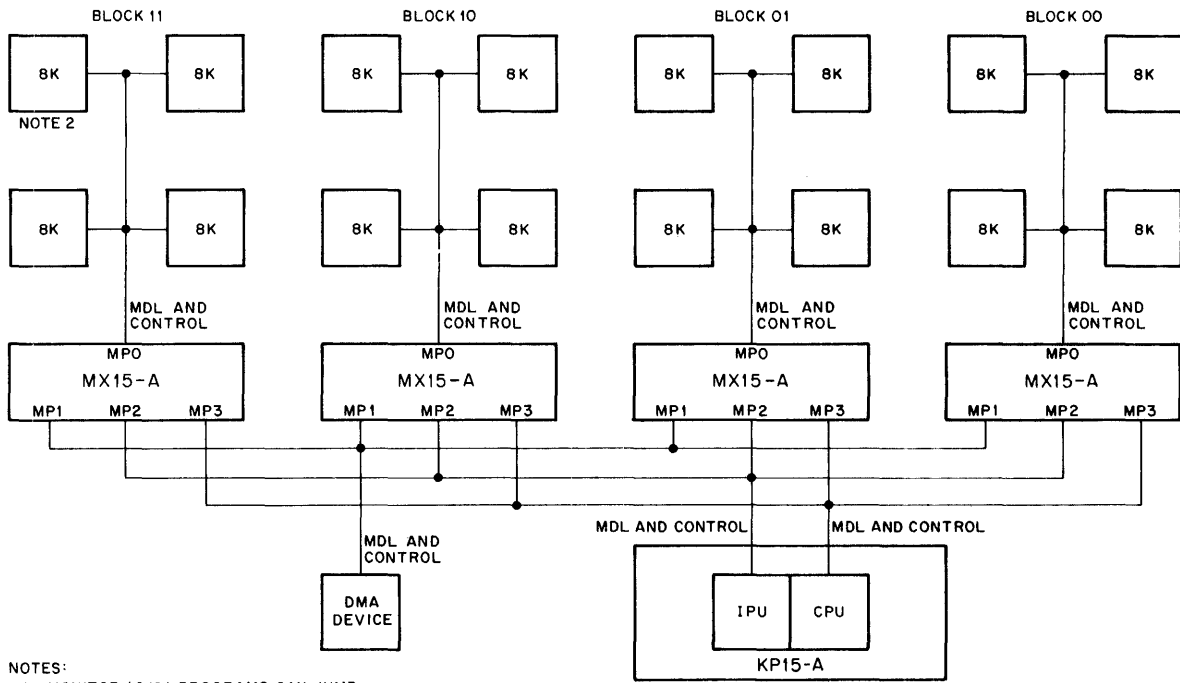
BLOCK 11

8K

8K

NOTE 2

8K

8K

MDL AND CONTROL

MPO

MX15-A

MP1 MP2 MP3

BLOCK 10

8K

8K

8K

8K

MDL AND CONTROL

MPO

MX15-A

MP1 MP2 MP3

BLOCK 01

8K

8K

8K

8K

MDL AND CONTROL

MPO

MX15-A

MP1 MP2 MP3

BLOCK 00

8K

8K

8K

8K

MDL AND CONTROL

MPO

MX15-A

MP1 MP2 MP3

MDL AND CONTROL

DMA DEVICE

MDL AND CONTROL

MDL AND CONTROL

IPU

CPU

KP15-A

NOTES:

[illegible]